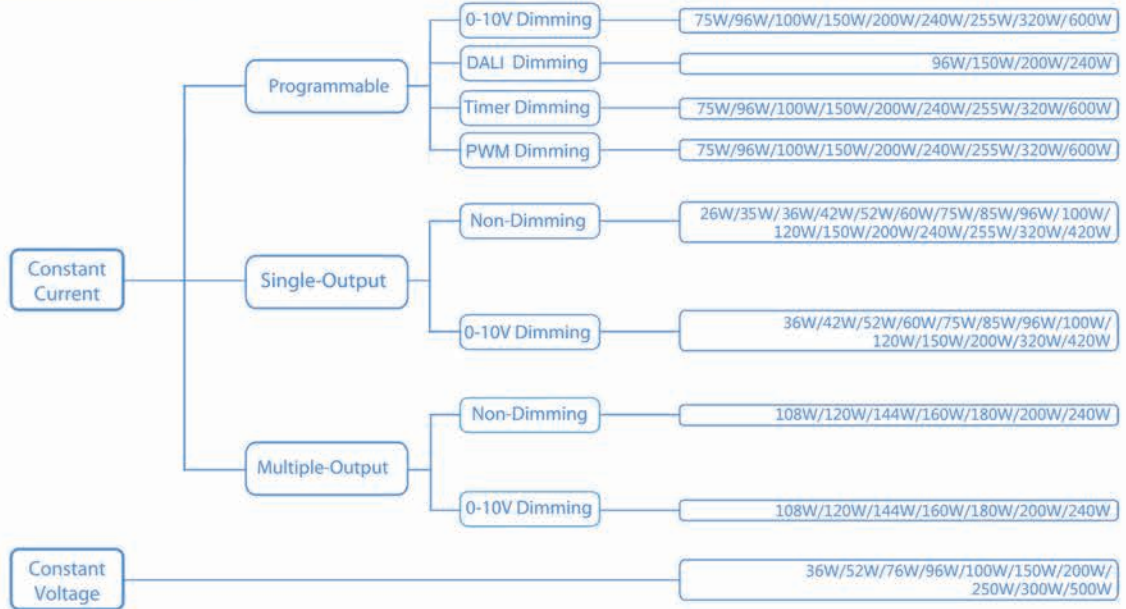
Constant Current

Programmable

0-10V Dimming
75W/96W/100W/150W/200W/240W/255W/320W/600W

DALI Dimming
96W/150W/200W/240W

Timer Dimming
75W/96W/100W/150W/200W/240W/255W/320W/600W

PWM Dimming
75W/96W/100W/150W/200W/240W/255W/320W/600W

Single-Output

Non-Dimming
26W/35W/36W/42W/52W/60W/75W/85W/96W/100W/120W/150W/200W/240W/255W/320W/420W

0-10V Dimming
36W/42W/52W/60W/75W/85W/96W/100W/120W/150W/200W/320W/420W

Multiple-Output

Non-Dimming
108W/120W/144W/160W/180W/200W/240W

0-10V Dimming
108W/120W/144W/160W/180W/200W/240W

Constant Voltage
36W/52W/76W/96W/100W/150W/200W/250W/300W/500W